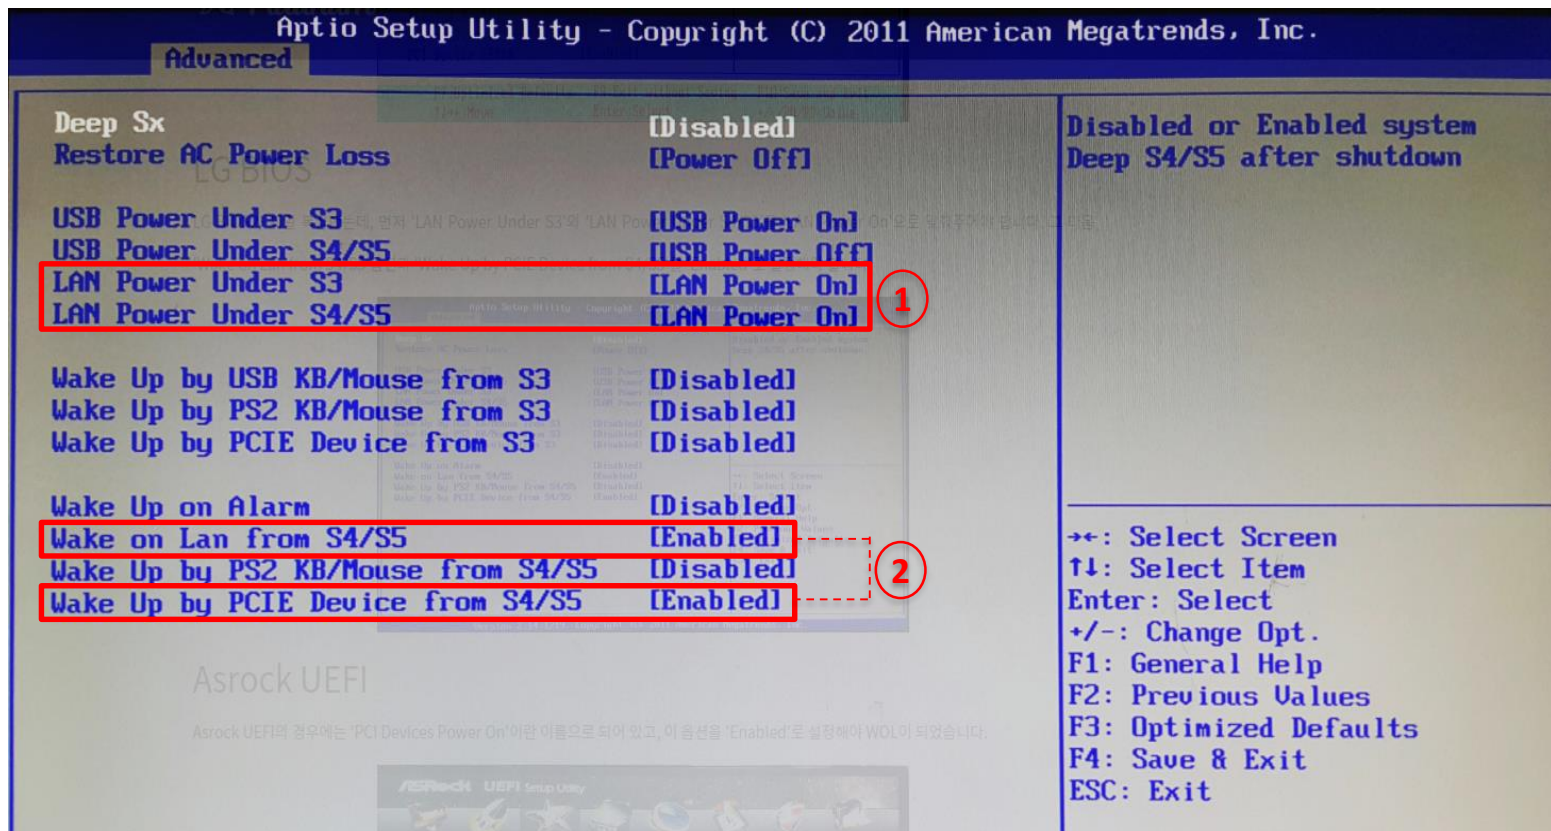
Aptio Setup Utility - Copyright (C) 2011 American Megatrends, Inc.
Advanced

| | |
|---|---|
| Deep Sx | [Disabled] |
| Restore AC Power Loss | [Power Off] |
| USB Power Under S3 | [USB Power On] |
| USB Power Under S4/S5 | [USB Power Off] |
| LAN Power Under S3 | [LAN Power On] |
| LAN Power Under S4/S5 | [LAN Power On] |
| Wake Up by USB KB/Mouse from S3 | [Disabled] |
| Wake Up by PS2 KB/Mouse from S3 | [Disabled] |
| Wake Up by PCIE Device from S3 | [Disabled] |
| Wake Up on Alarm | [Disabled] |
| Wake on Lan from S4/S5 | [Enabled] |
| Wake Up by PS2 KB/Mouse from S4/S5 | [Disabled] |
| Wake Up by PCIE Device from S4/S5 | [Enabled] |

1
2

Disabled or Enabled system Deep S4/S5 after shutdown

→←: Select Screen
↑↓: Select Item
Enter: Select
+/-: Change Opt.
F1: General Help
F2: Previous Values
F3: Optimized Defaults
F4: Save & Exit
ESC: Exit

LG BIOS
Asrock UEFI
Asrock UEFI의 경우에는 'PCI Devices Power On'이란 이름으로 되어 있고, 이 옵션을 'Enabled'로 설정해야 WOL이 되었습니다.
ASRock UEFI Setup Utility